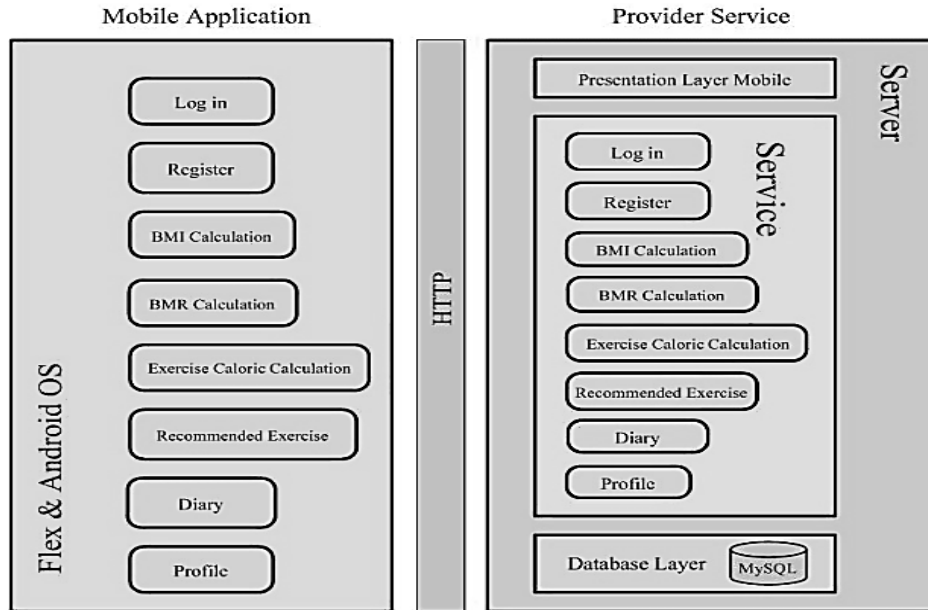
Mobile Application

Log in

Register

BMI Calculation

BMR Calculation

Exercise Caloric Calculation

Recommended Exercise

Diary

Profile

Flex & Android OS

HTTP

Provider Service

Presentation Layer Mobile

Server

Service

Log in

Register

BMI Calculation

BMR Calculation

Exercise Caloric Calculation

Recommended Exercise

Diary

Profile

Database Layer

MySQL